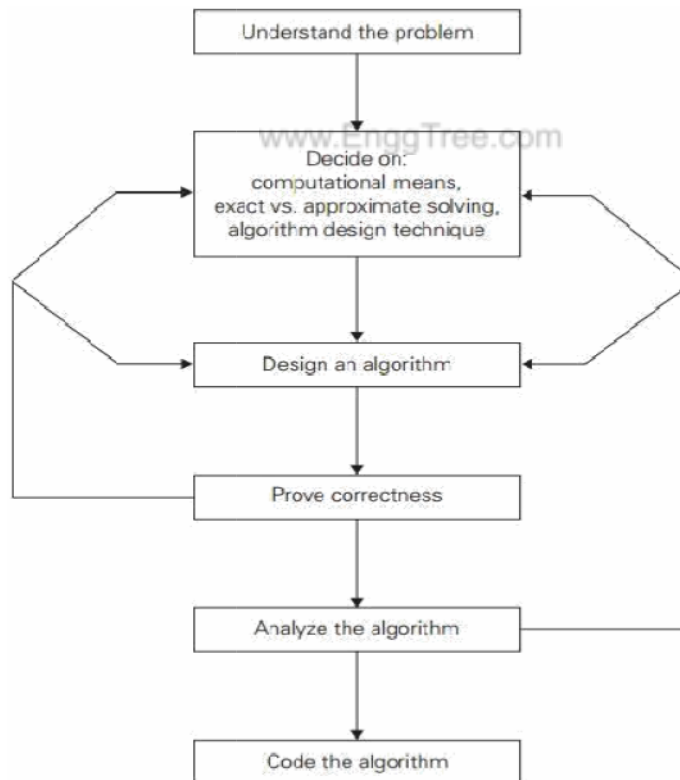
Understand the problem

www.EnggTree.com

Decide on:
computational means,
exact vs. approximate solving,
algorithm design technique

Design an algorithm

Prove correctness

Analyze the algorithm

Code the algorithm